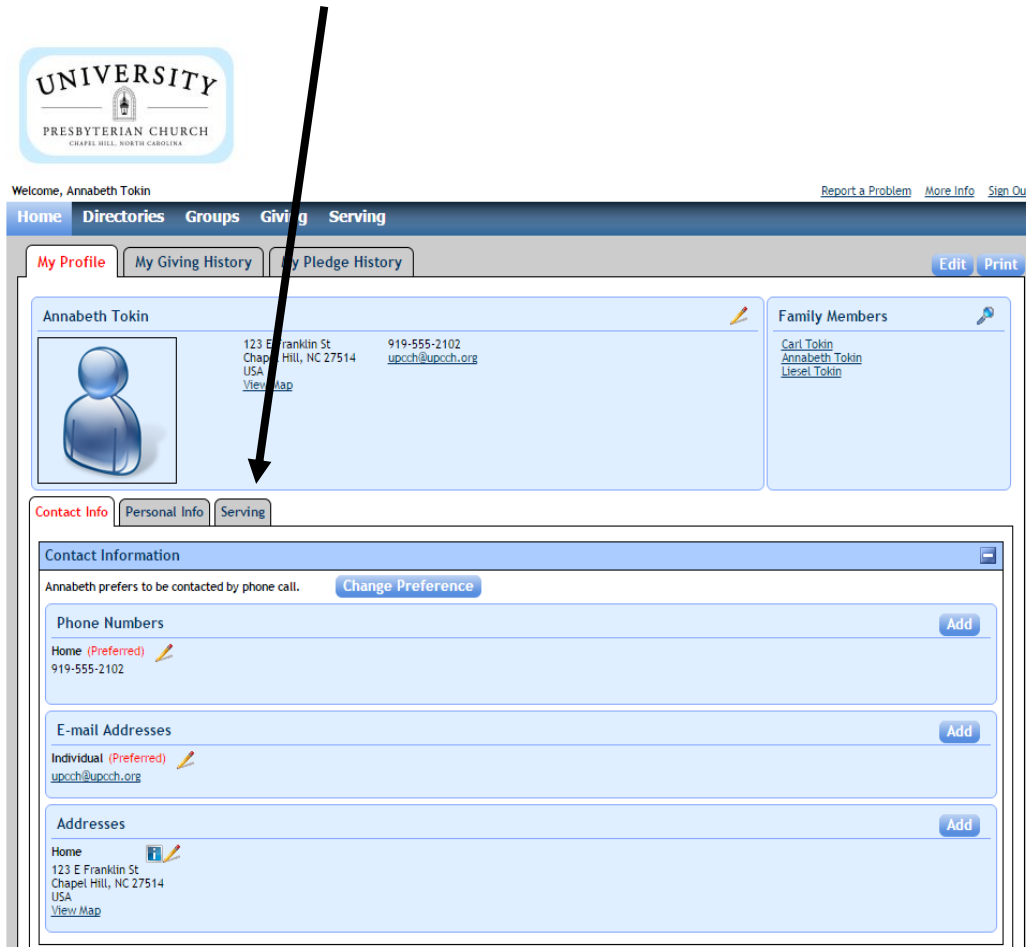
UNIVERSITY
PRESBYTERIAN CHURCH
CHAPEL HILL, NORTH CAROLINA

Welcome, Annabeth Tokin

Report a Problem More Info Sign Ou

Home Directories Groups Giving Serving

My Profile My Giving History My Pledge History

Edit Print

Annabeth Tokin

123 E Franklin St
Chapel Hill, NC 27514
USA
View Map

919-555-2102
upcch@upcch.org

Family Members

Carl Tokin
Annabeth Tokin
Liesel Tokin

Contact Info Personal Info Serving

Contact Information

Annabeth prefers to be contacted by phone call. Change Preference

Phone Numbers

Add

Home (Preferred)
919-555-2102

E-mail Addresses

Add

Individual (Preferred)
upcch@upcch.org

Addresses

Add

Home
123 E Franklin St
Chapel Hill, NC 27514
USA
View Map